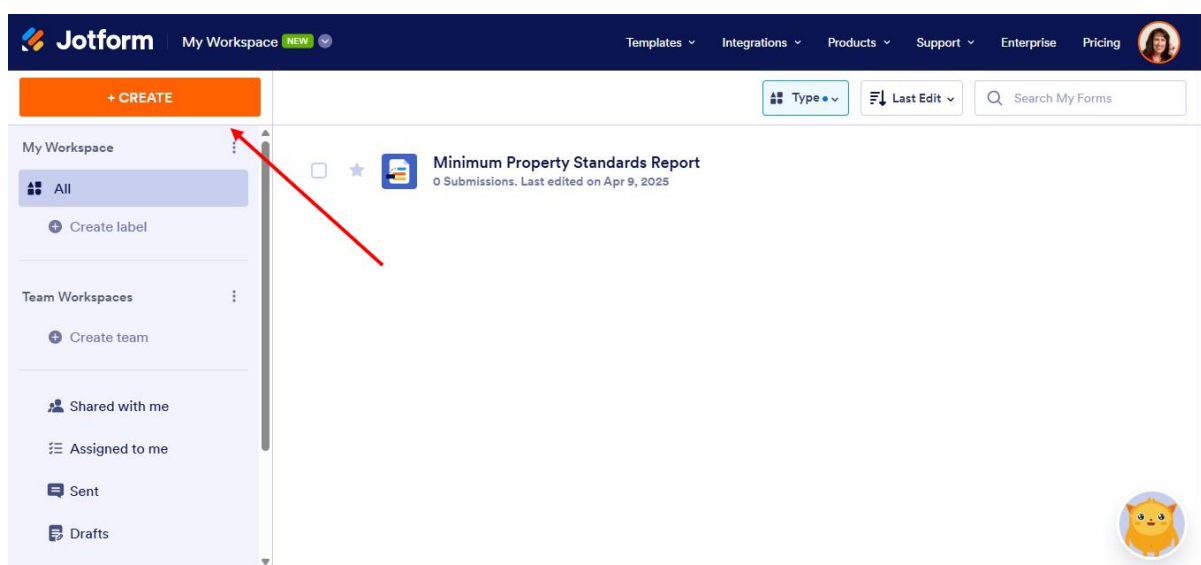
Jotform My Workspace NEW

Templates Integrations Products Support Enterprise Pricing

+ CREATE

Type Last Edit Search My Forms

My Workspace

All

Create label

Team Workspaces

Create team

Shared with me

Assigned to me

Sent

Drafts

Minimum Property Standards Report
0 Submissions. Last edited on Apr 9, 2025